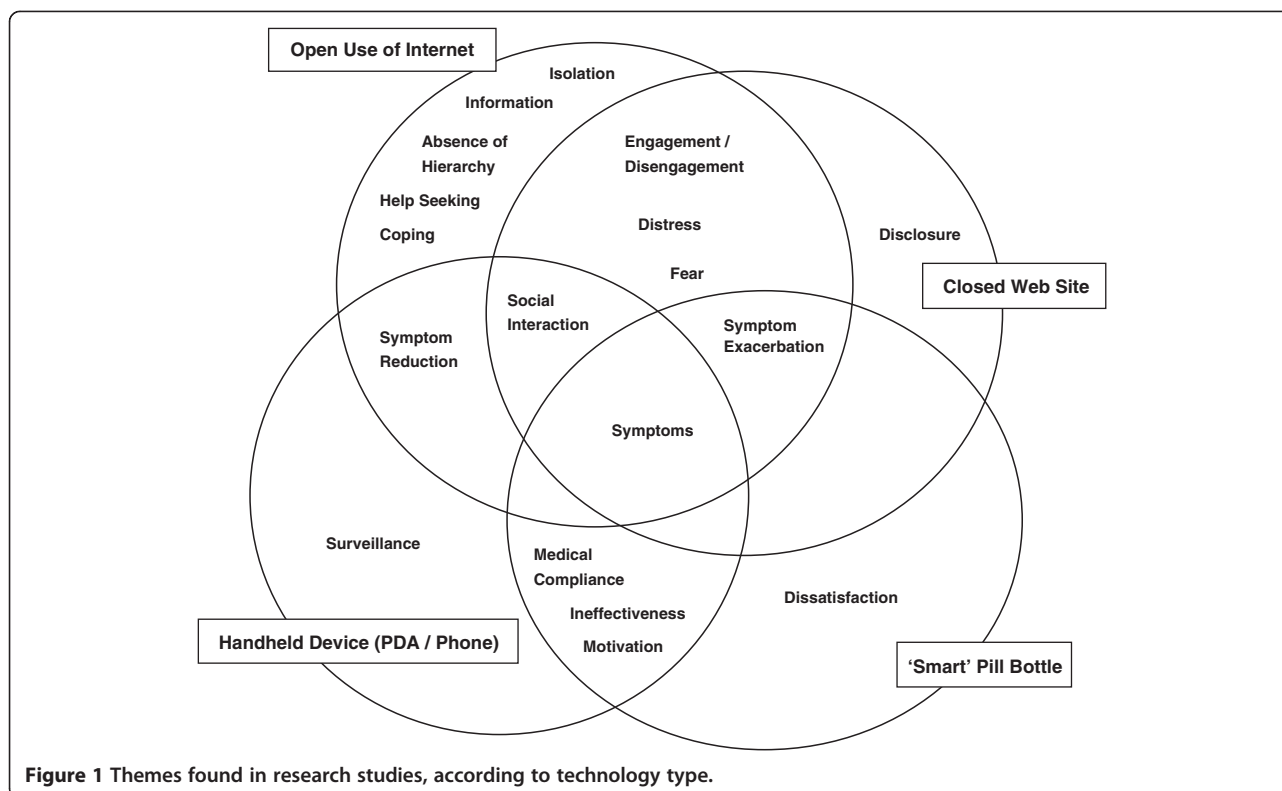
Open Use of Internet

Isolation

Information

Absence of Hierarchy

Help Seeking

Coping

Engagement / Disengagement

Distress

Fear

Disclosure

Closed Web Site

Social Interaction

Symptom Reduction

Symptom Exacerbation

Symptoms

Surveillance

Medical Compliance

Ineffectiveness

Motivation

Dissatisfaction

Handheld Device (PDA / Phone)

'Smart' Pill Bottle

Figure 1 Themes found in research studies, according to technology type.